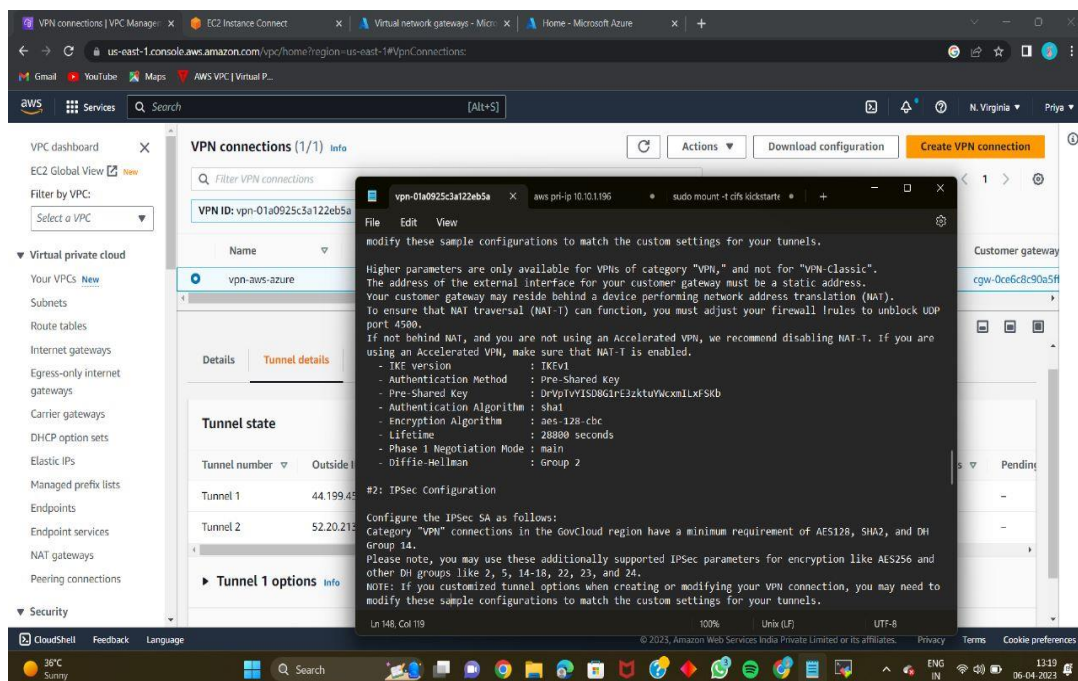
VPN connections | VPC Manager × EC2 Instance Connect × Virtual network gateways - Micro × Home - Microsoft Azure × +

us-east-1.console.aws.amazon.com/vpc/home?region=us-east-1#VpnConnections:

Gmail YouTube Maps AWS VPC | Virtual P...

aws Services Search [Alt+S] N. Virginia ▼ Priya ▼

VPC dashboard ×
EC2 Global View New
Filter by VPC:
Select a VPC

▼ Virtual private cloud
Your VPCs New
Subnets
Route tables
Internet gateways
Egress-only internet gateways
Carrier gateways
DHCP option sets
Elastic IPs
Managed prefix lists
Endpoints
Endpoint services
NAT gateways
Peering connections
▼ Security

VPN connections (1/1) Info
Actions ▼ Download configuration Create VPN connection
Filter VPN connections
VPN ID: vpn-01a0925c3a122eb5a
1

| Name | Customer gateway |
|---|---|
| vpn-aws-azure | cgw-0ce6c8c90a5f |

Details Tunnel details

Tunnel state

| Tunnel number | Outside I | Pendin |
|---|---|---|
| Tunnel 1 | 44.199.4 | – |
| Tunnel 2 | 52.20.21 | – |

▶ Tunnel 1 options Info

vpn-01a0925c3a122eb5a × aws pri-ip 10.10.1.196 • sudo mount -t cifs kickstarte • +

File Edit View

modify these sample configurations to match the custom settings for your tunnels.

Higher parameters are only available for VPNs of category "VPN," and not for "VPN-Classic".
The address of the external interface for your customer gateway must be a static address.
Your customer gateway may reside behind a device performing network address translation (NAT).
To ensure that NAT traversal (NAT-T) can function, you must adjust your firewall !rules to unblock UDP port 4500.
If not behind NAT, and you are not using an Accelerated VPN, we recommend disabling NAT-T. If you are using an Accelerated VPN, make sure that NAT-T is enabled.
- IKE version : IKEv1
- Authentication Method : Pre-Shared Key
- Pre-Shared Key : DrVpTvYISD8G1rE3zktuYWcxmILxFSKb
- Authentication Algorithm : sha1
- Encryption Algorithm : aes-128-cbc
- Lifetime : 28800 seconds
- Phase 1 Negotiation Mode : main
- Diffie-Hellman : Group 2

#2: IPSec Configuration

Configure the IPSec SA as follows:
Category "VPN" connections in the GovCloud region have a minimum requirement of AES128, SHA2, and DH Group 14.
Please note, you may use these additionally supported IPSec parameters for encryption like AES256 and other DH groups like 2, 5, 14-18, 22, 23, and 24.
NOTE: If you customized tunnel options when creating or modifying your VPN connection, you may need to modify these sample configurations to match the custom settings for your tunnels.

Ln 148, Col 119 100% Unix (LF) UTF-8

CloudShell Feedback Language © 2023, Amazon Web Services India Private Limited or its affiliates. Privacy Terms Cookie preferences

36°C Sunny Search ENG IN 13:19 06-04-2023